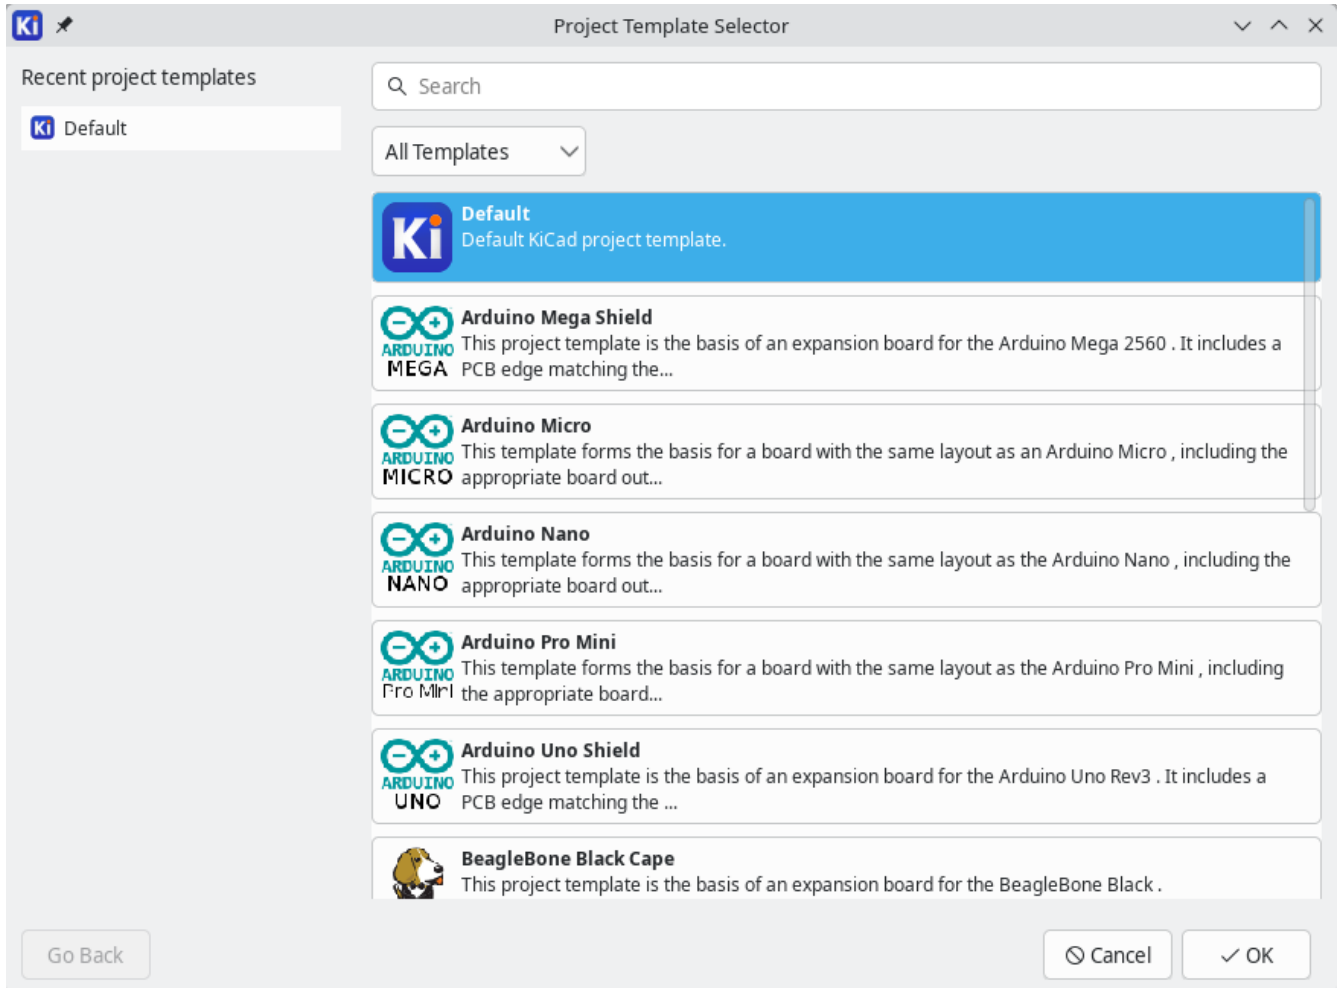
Ki Project Template Selector

Recent project templates

Ki Default

Search

All Templates

Ki Default
Default KiCad project template.

ARDUINO MEGA Arduino Mega Shield
This project template is the basis of an expansion board for the Arduino Mega 2560 . It includes a PCB edge matching the...

ARDUINO MICRO Arduino Micro
This template forms the basis for a board with the same layout as an Arduino Micro , including the appropriate board out...

ARDUINO NANO Arduino Nano
This template forms the basis for a board with the same layout as the Arduino Nano , including the appropriate board out...

ARDUINO Pro Mini Arduino Pro Mini
This template forms the basis for a board with the same layout as the Arduino Pro Mini , including the appropriate board...

ARDUINO UNO Arduino Uno Shield
This project template is the basis of an expansion board for the Arduino Uno Rev3 . It includes a PCB edge matching the ...

BeagleBone Black Cape
This project template is the basis of an expansion board for the BeagleBone Black .

Go Back

Cancel

OK